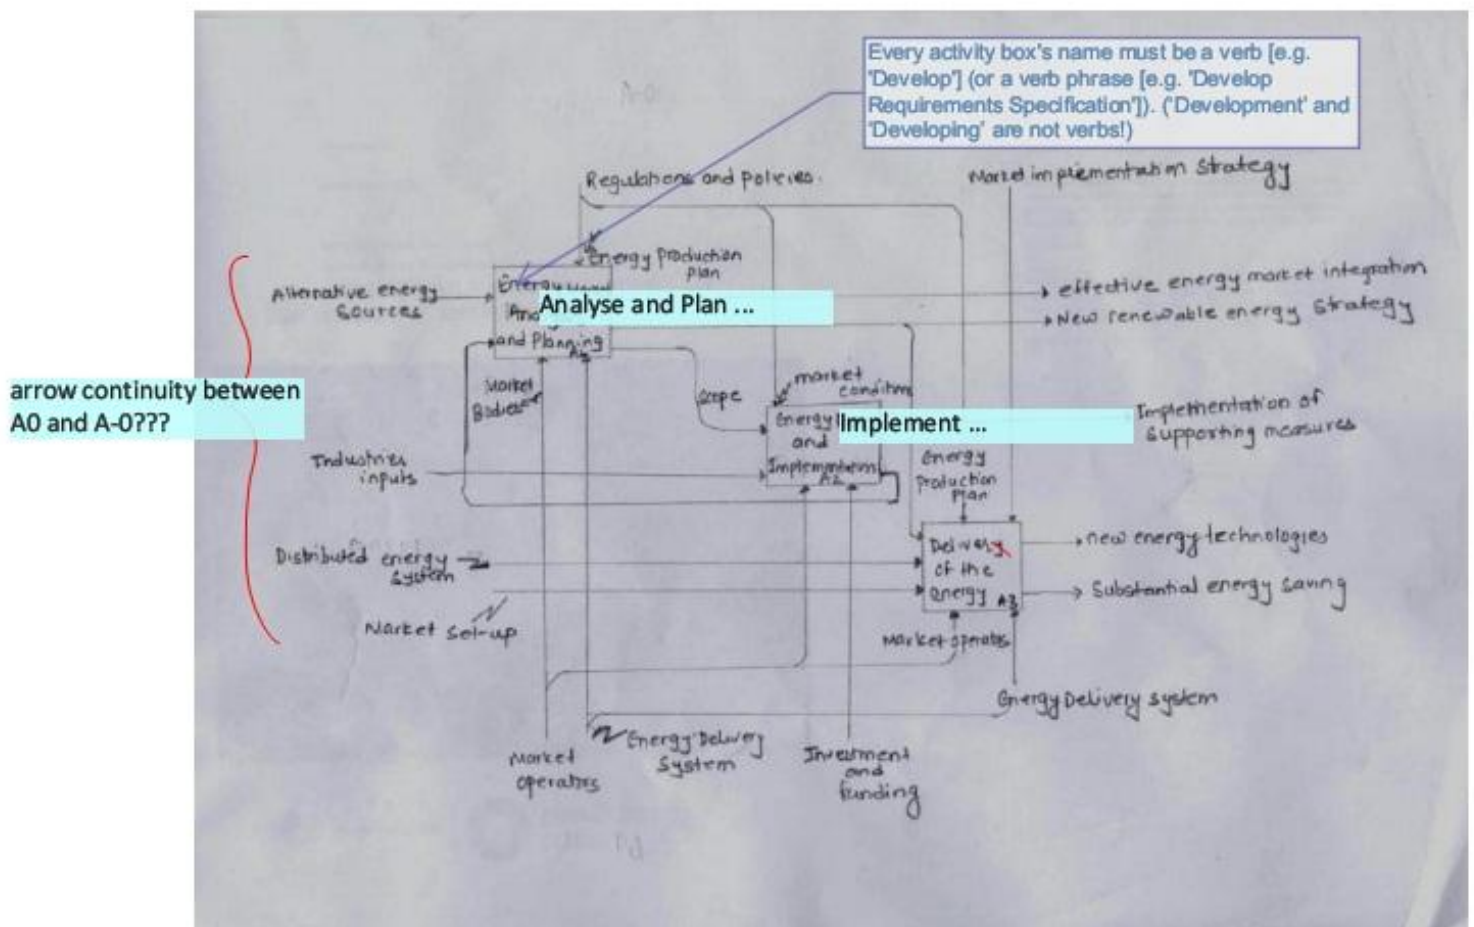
Every activity box's name must be a verb [e.g. 'Develop'] (or a verb phrase [e.g. 'Develop Requirements Specification']). ('Development' and 'Developing' are not verbs!)

A-0

Regulations and Policies

Market implementation Strategy

Energy Production plan

Alternative energy sources

Energy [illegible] Ana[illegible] and Planning A1

Analyse and Plan ...

effective energy market integration

New renewable energy Strategy

arrow continuity between A0 and A-0???

Market Bodies

scope

market condition

Energy and Implementation A2

Implement ...

Implementation of supporting measures

Industries inputs

Energy Production plan

Distributed energy system

Delivery of the energy A3

new energy technologies

Substantial energy saving

Market Set-up

Market operators

Energy Delivery system

Market operators

Energy Delivery System

Investment and funding